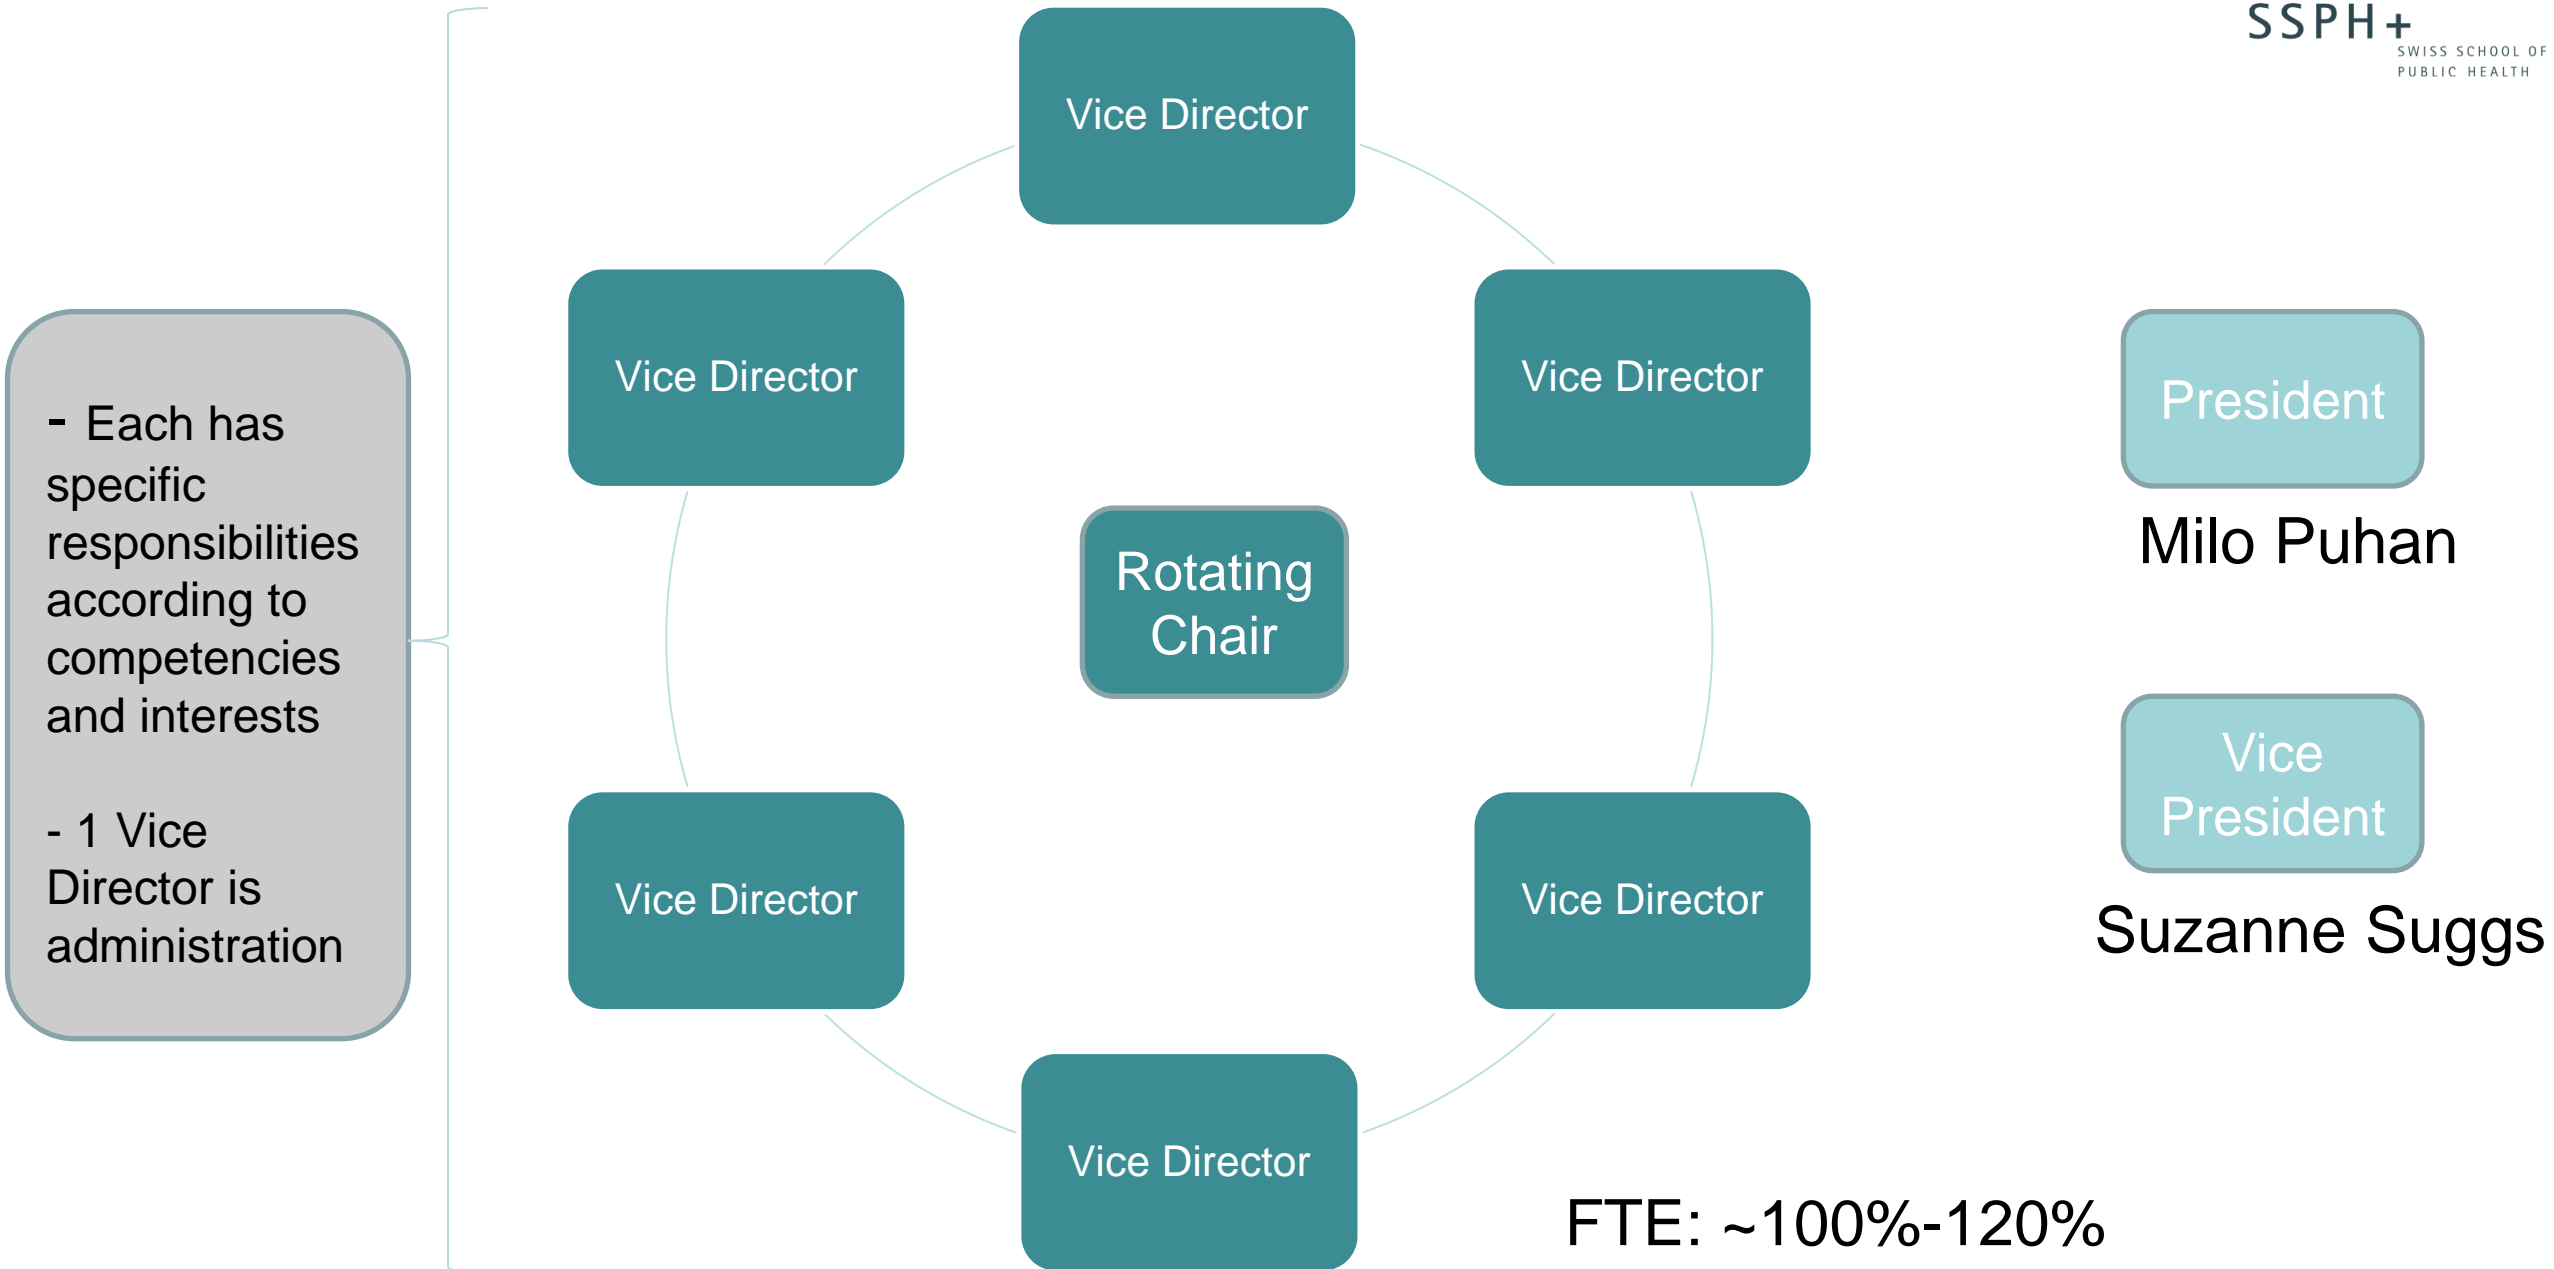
SSPH+
SWISS SCHOOL OF PUBLIC HEALTH

- Each has specific responsibilities according to competencies and interests

- 1 Vice Director is administration

Vice Director

Vice Director

Vice Director

Rotating Chair

Vice Director

Vice Director

Vice Director

President

Milo Puhan

Vice President

Suzanne Suggs

FTE: ~100%-120%